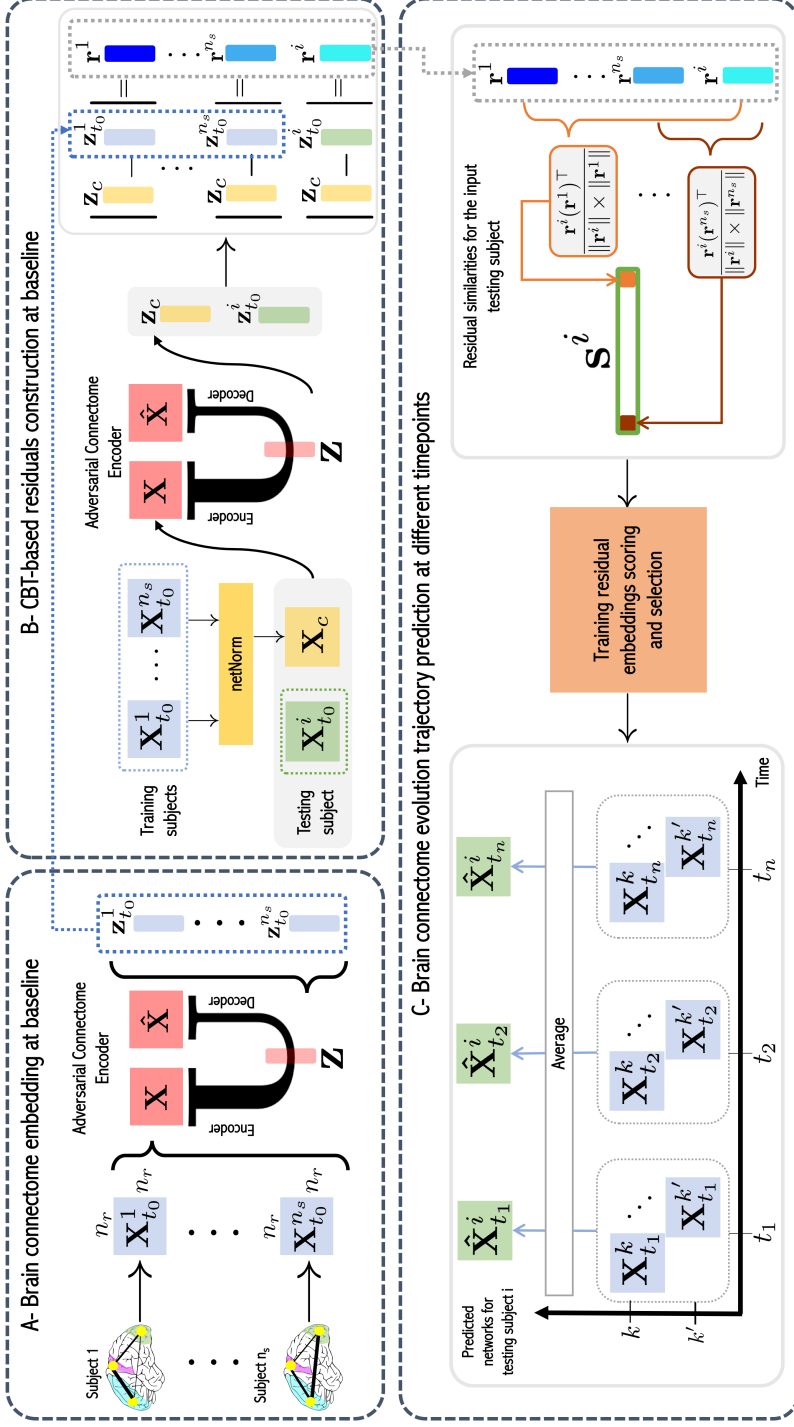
A- Brain connectome embedding at baseline

Subject 1

Subject $n_s$

$n_r$ $\mathbf{X}_{t_0}^1$ $n_r$

$n_r$ $\mathbf{X}_{t_0}^{n_s}$ $n_r$

Adversarial Connectome Encoder

$\mathbf{X}$ $\hat{\mathbf{X}}$

Encoder Decoder

$\mathbf{Z}$

$\mathbf{z}_{t_0}^1$ $\mathbf{z}_{t_0}^{n_s}$

B- CBT-based residuals construction at baseline

Training subjects

$\mathbf{X}_{t_0}^1$ $\mathbf{X}_{t_0}^{n_s}$

netNorm

Testing subject

$\mathbf{X}_{t_0}^i$ $\mathbf{X}_c$

Adversarial Connectome Encoder

$\mathbf{X}$ $\hat{\mathbf{X}}$

Encoder Decoder

$\mathbf{Z}$

$\mathbf{z}_c$ $\mathbf{z}_{t_0}^i$

$\mathbf{z}_c - \mathbf{z}_{t_0}^1 = \mathbf{r}^1$

$\mathbf{z}_c - \mathbf{z}_{t_0}^{n_s} = \mathbf{r}^{n_s}$

$\mathbf{z}_c - \mathbf{z}_{t_0}^i = \mathbf{r}^i$

C- Brain connectome evolution trajectory prediction at different timepoints

$\mathbf{r}^1$ $\mathbf{r}^{n_s}$ $\mathbf{r}^i$

$\frac{\mathbf{r}^i(\mathbf{r}^1)^\top}{\|\mathbf{r}^i\| \times \|\mathbf{r}^1\|}$

$\frac{\mathbf{r}^i(\mathbf{r}^{n_s})^\top}{\|\mathbf{r}^i\| \times \|\mathbf{r}^{n_s}\|}$

Residual similarities for the input testing subject

$\mathbf{S}^i$

Training residual embeddings scoring and selection

Predicted networks for testing subject i

$\hat{\mathbf{X}}_{t_1}^i$ $\hat{\mathbf{X}}_{t_2}^i$ $\hat{\mathbf{X}}_{t_n}^i$

Average

$k$ $k'$

$\mathbf{X}_{t_1}^k$ $\mathbf{X}_{t_1}^{k'}$

$\mathbf{X}_{t_2}^k$ $\mathbf{X}_{t_2}^{k'}$

$\mathbf{X}_{t_n}^k$ $\mathbf{X}_{t_n}^{k'}$

$t_1$ $t_2$ $t_n$ Time